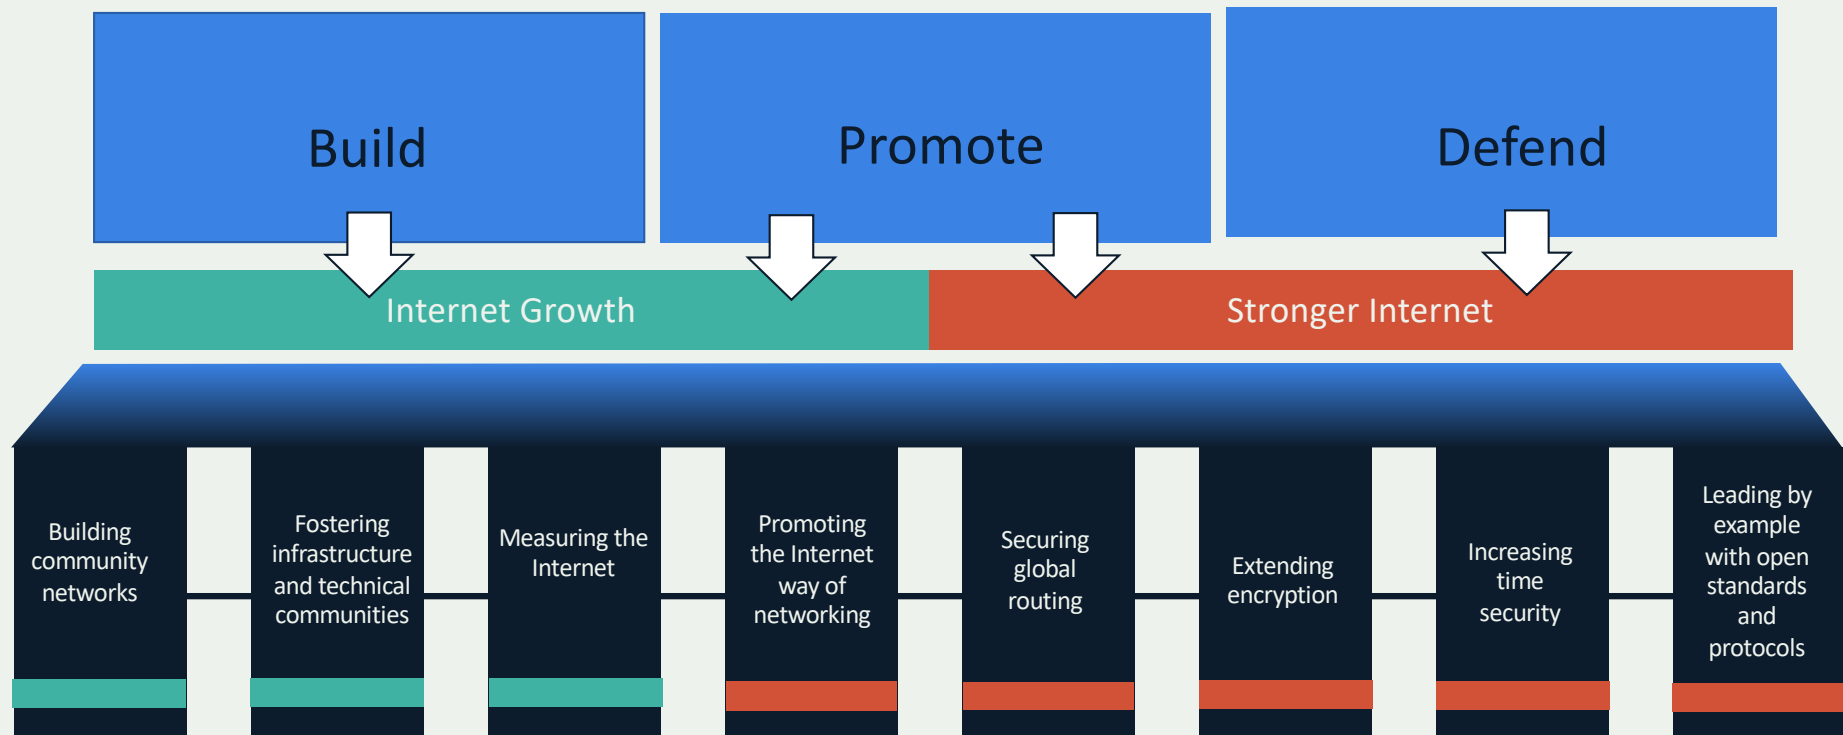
Build

Promote

Defend

Internet Growth

Stronger Internet

Building community networks

Fostering infrastructure and technical communities

Measuring the Internet

Promoting the Internet way of networking

Securing global routing

Extending encryption

Increasing time security

Leading by example with open standards and protocols